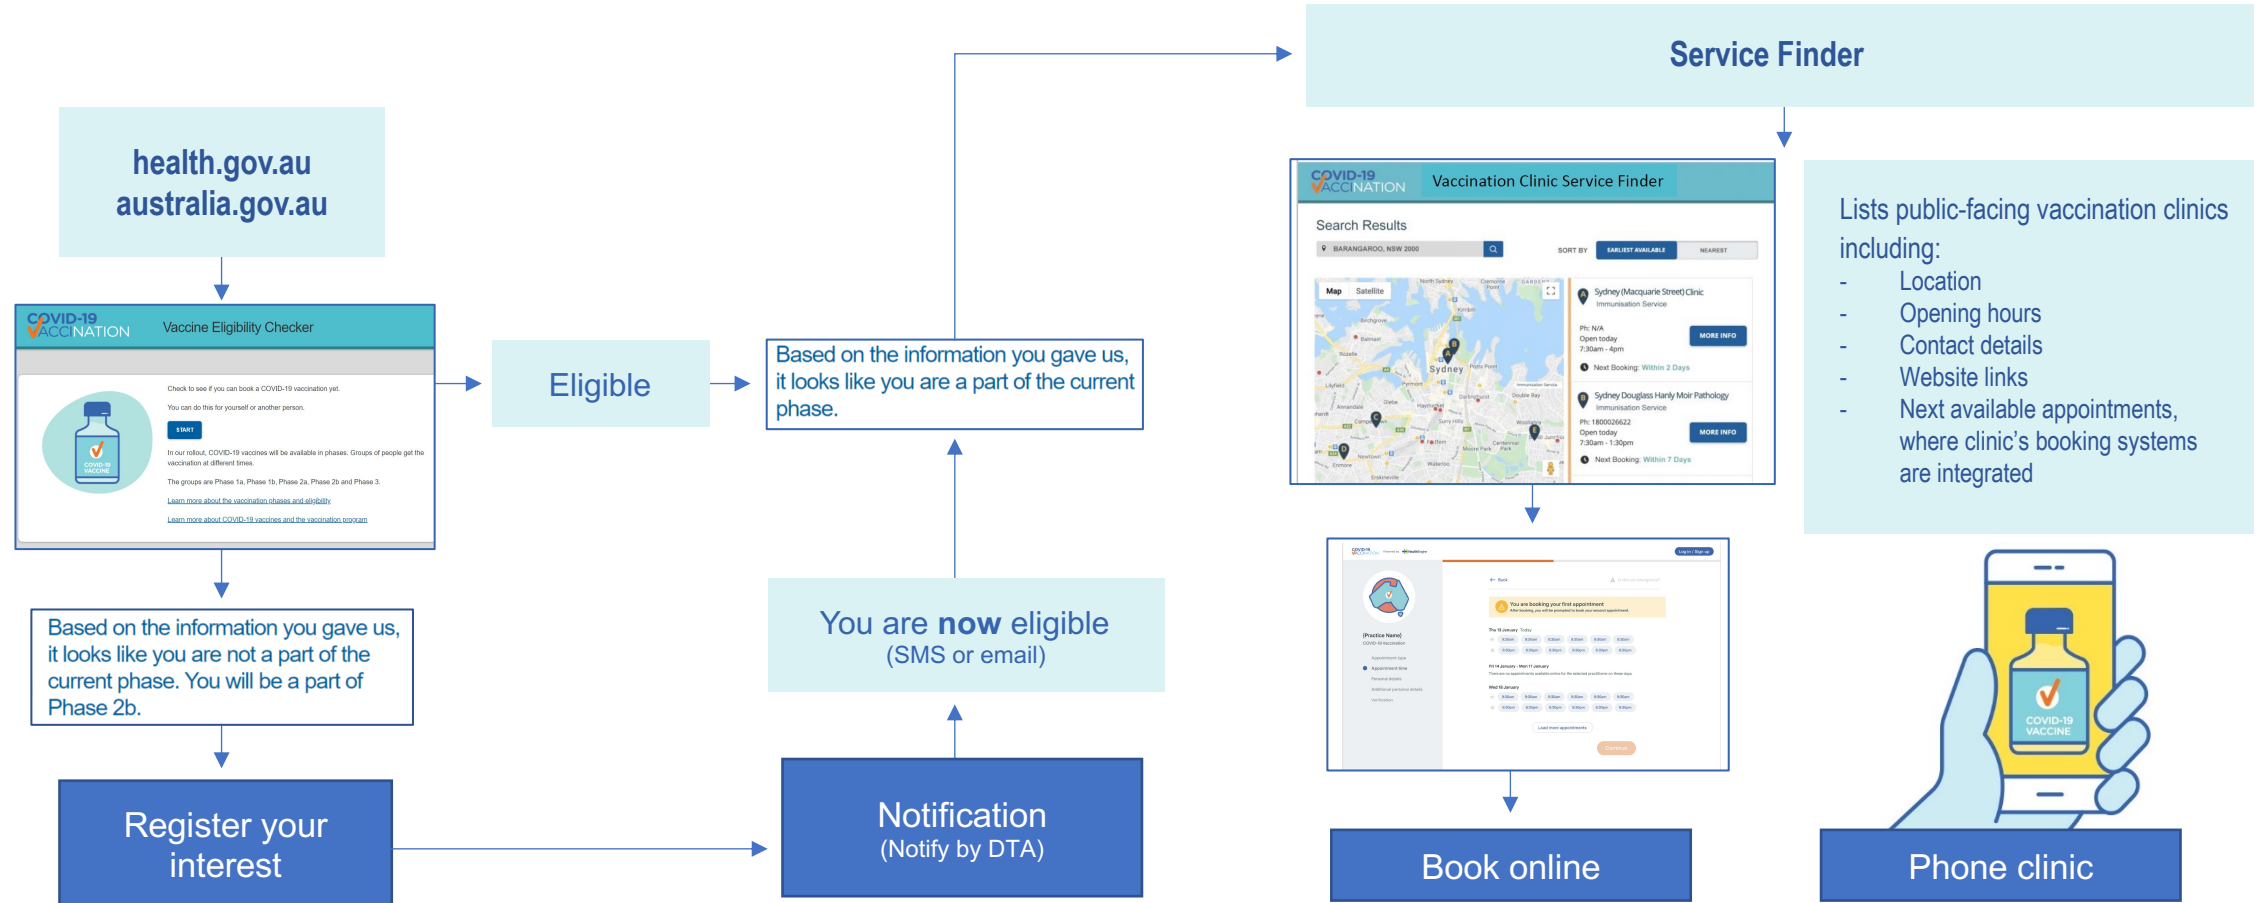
health.gov.au
australia.gov.au

COVID-19 VACCINATION Vaccine Eligibility Checker

Check to see if you can book a COVID-19 vaccination yet.

You can do this for yourself or another person.

START

In our rollout, COVID-19 vaccines will be available in phases. Groups of people get the vaccination at different times.

The groups are Phase 1a, Phase 1b, Phase 2a, Phase 2b and Phase 3.

Learn more about the vaccination phases and eligibility

Learn more about COVID-19 vaccines and the vaccination program

COVID-19 VACCINE

Based on the information you gave us, it looks like you are not a part of the current phase. You will be a part of Phase 2b.

Register your interest

Eligible

Based on the information you gave us, it looks like you are a part of the current phase.

You are **now** eligible
(SMS or email)

Notification
(Notify by DTA)

Service Finder

COVID-19 VACCINATION Vaccination Clinic Service Finder

Search Results

BARANGAROO, NSW 2000

SORT BY EARLIEST AVAILABLE NEAREST

Map Satellite

Sydney

Sydney (Macquarie Street) Clinic
Immunisation Service
Ph: N/A
Open today
7:30am - 4pm
MORE INFO
Next Booking: Within 2 Days

Sydney Douglass Hanly Moir Pathology
Immunisation Service
Ph: 1800026622
Open today
7:30am - 1:30pm
MORE INFO
Next Booking: Within 7 Days

Lists public-facing vaccination clinics including:
- Location
- Opening hours
- Contact details
- Website links
- Next available appointments, where clinic's booking systems are integrated

You are booking your first appointment

Book online

COVID-19 VACCINE

Phone clinic